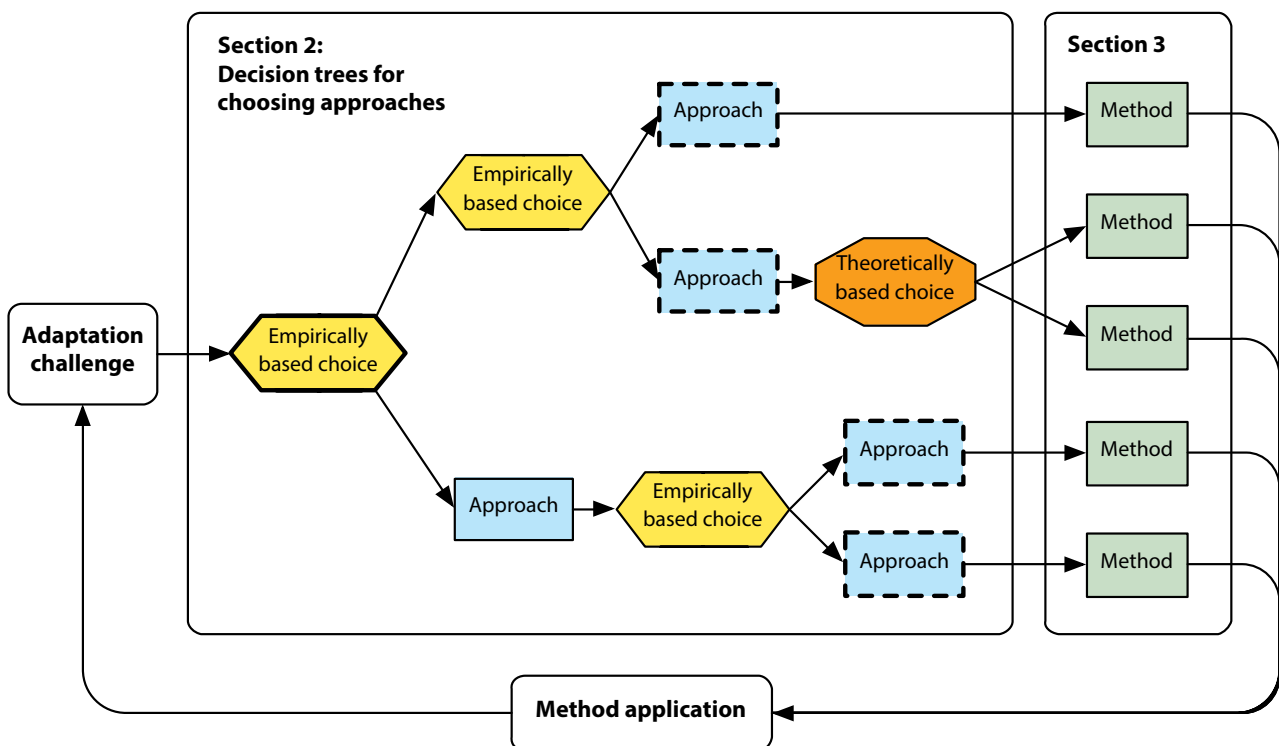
Section 2:
Decision trees for choosing approaches

Section 3

Adaptation challenge

Empirically based choice

Empirically based choice

Approach

Method

Approach

Theoretically based choice

Method

Method

Approach

Empirically based choice

Approach

Method

Approach

Method

Method application